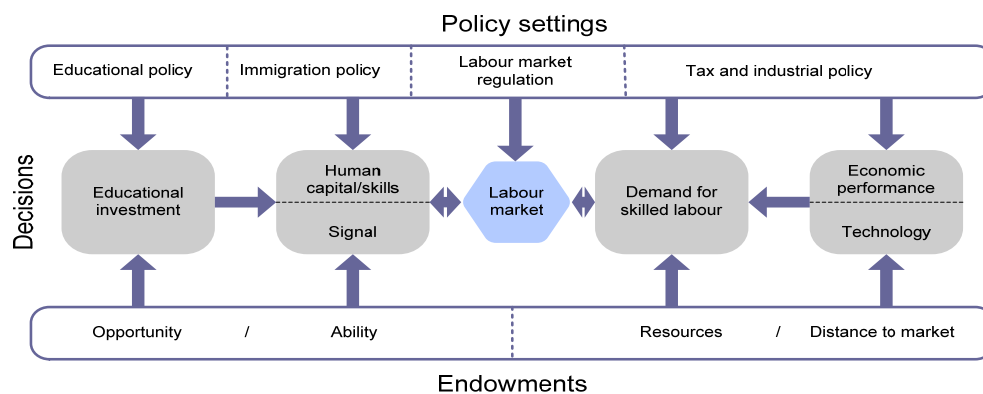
Policy settings

Educational policy

Immigration policy

Labour market regulation

Tax and industrial policy

Decisions

Educational investment

Human capital/skills

Signal

Labour market

Demand for skilled labour

Economic performance

Technology

Opportunity / Ability

Resources / Distance to market

Endowments